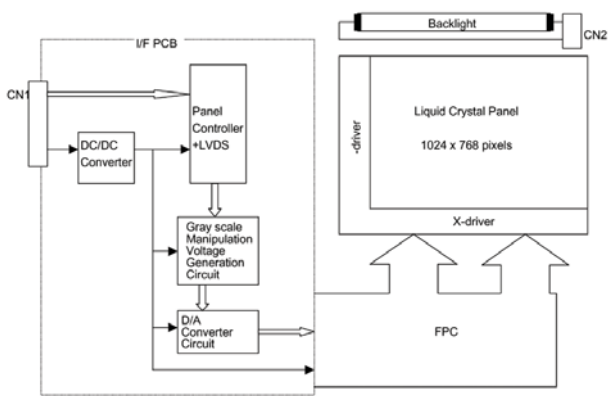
Backlight

CN2

I/F PCB

CN1

Panel Controller +LVDS

DC/DC Converter

Gray scale Manipulation Voltage Generation Circuit

D/A Converter Circuit

-driver

Liquid Crystal Panel

1024 x 768 pixels

X-driver

FPC